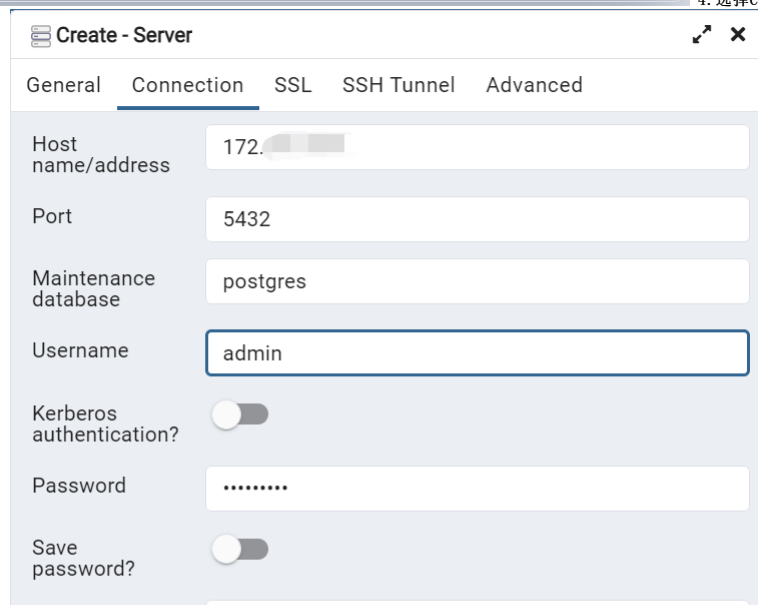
4. 选择C

Create - Server

General Connection SSL SSH Tunnel Advanced

Host name/address
172.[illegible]

Port
5432

Maintenance database
postgres

Username
admin

Kerberos authentication?

Password
••••••••••

Save password?